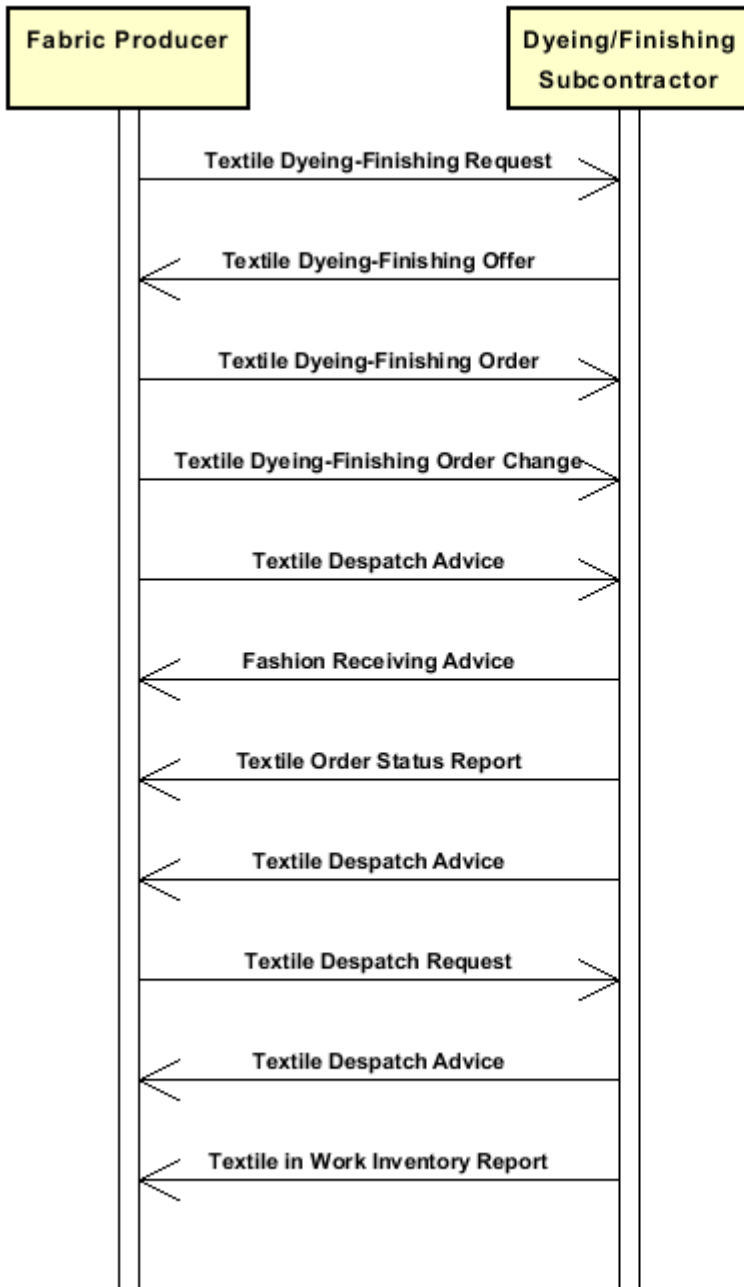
Fabric Producer

Dyeing/Finishing Subcontractor

Textile Dyeing-Finishing Request

Textile Dyeing-Finishing Offer

Textile Dyeing-Finishing Order

Textile Dyeing-Finishing Order Change

Textile Despatch Advice

Fashion Receiving Advice

Textile Order Status Report

Textile Despatch Advice

Textile Despatch Request

Textile Despatch Advice

Textile in Work Inventory Report